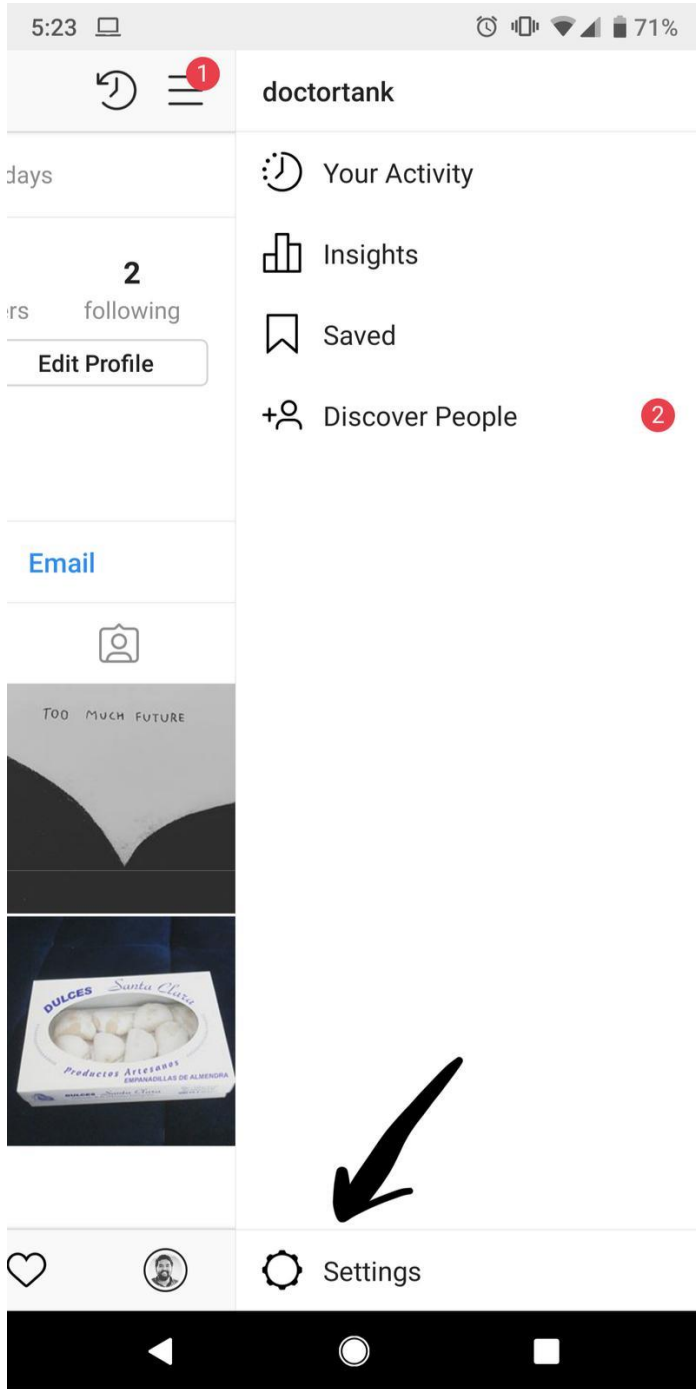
5:23

71%

1

doctortank

days

2

rs following

Edit Profile

Email

TOO MUCH FUTURE

DULCES Santa Clara

Productos Artesanos

EMPANADILLAS DE ALMENDRA

DULCES Santa Clara

Your Activity

Insights

Saved

Discover People 2

Settings